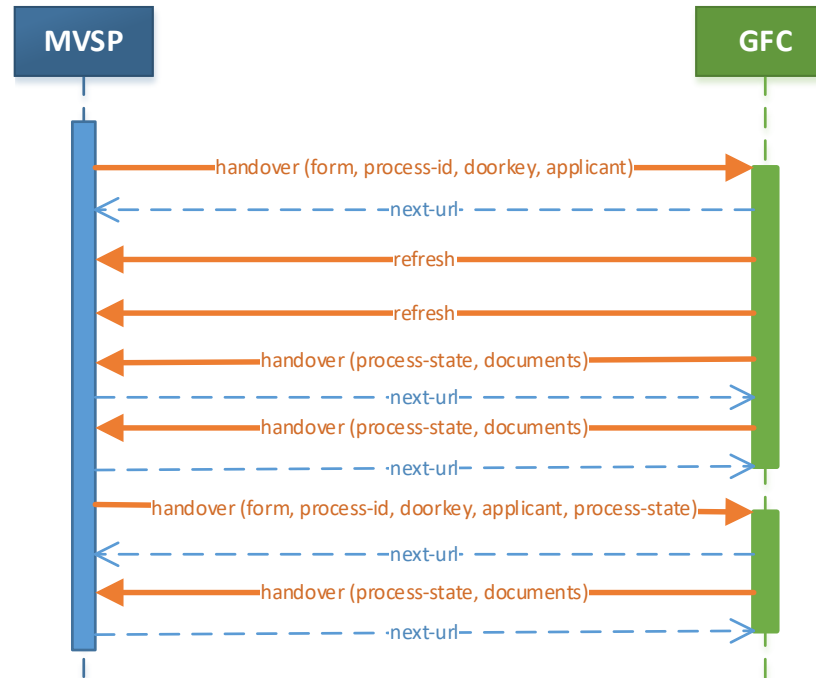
MVSP

GFC

handover (form, process-id, doorkey, applicant)

next-url

refresh

refresh

handover (process-state, documents)

next-url

handover (process-state, documents)

next-url

handover (form, process-id, doorkey, applicant, process-state)

next-url

handover (process-state, documents)

next-url